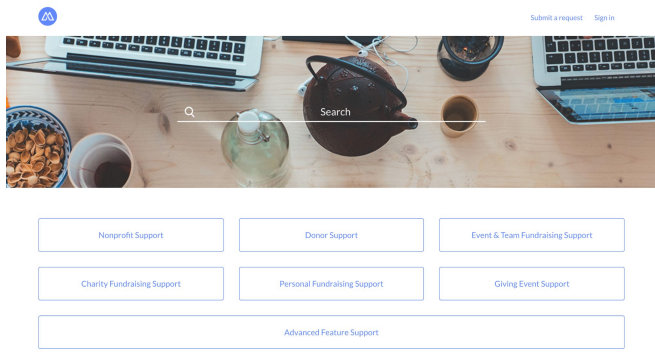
Submit a request Sign in

Search

Nonprofit Support

Donor Support

Event & Team Fundraising Support

Charity Fundraising Support

Personal Fundraising Support

Giving Event Support

Advanced Feature Support